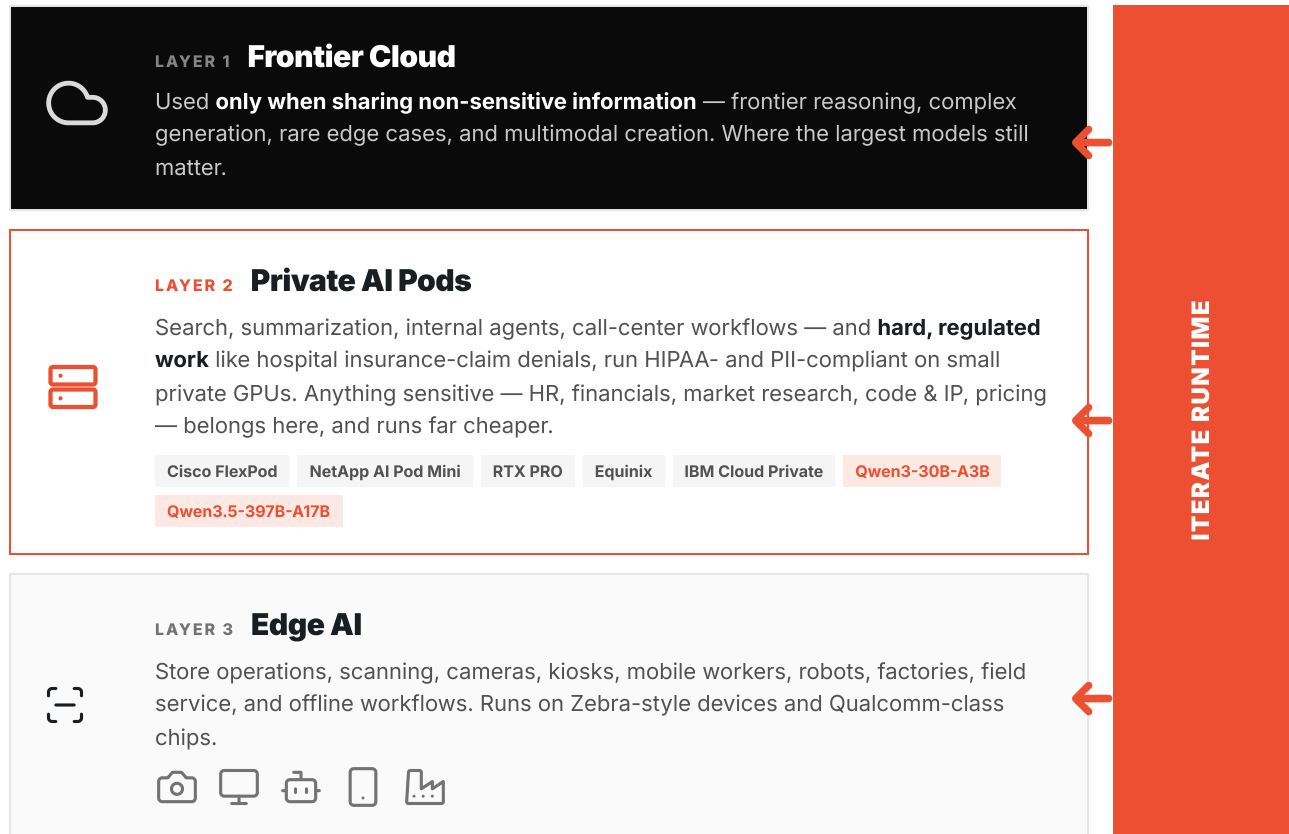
LAYER 1 Frontier Cloud

Used only when sharing non-sensitive information — frontier reasoning, complex generation, rare edge cases, and multimodal creation. Where the largest models still matter.

LAYER 2 Private AI Pods

Search, summarization, internal agents, call-center workflows — and hard, regulated work like hospital insurance-claim denials, run HIPAA- and PII-compliant on small private GPUs. Anything sensitive — HR, financials, market research, code & IP, pricing — belongs here, and runs far cheaper.

Cisco FlexPod NetApp AI Pod Mini RTX PRO Equinix IBM Cloud Private Qwen3-30B-A3B Qwen3.5-397B-A17B

LAYER 3 Edge AI

Store operations, scanning, cameras, kiosks, mobile workers, robots, factories, field service, and offline workflows. Runs on Zebra-style devices and Qualcomm-class chips.

ITERATE RUNTIME